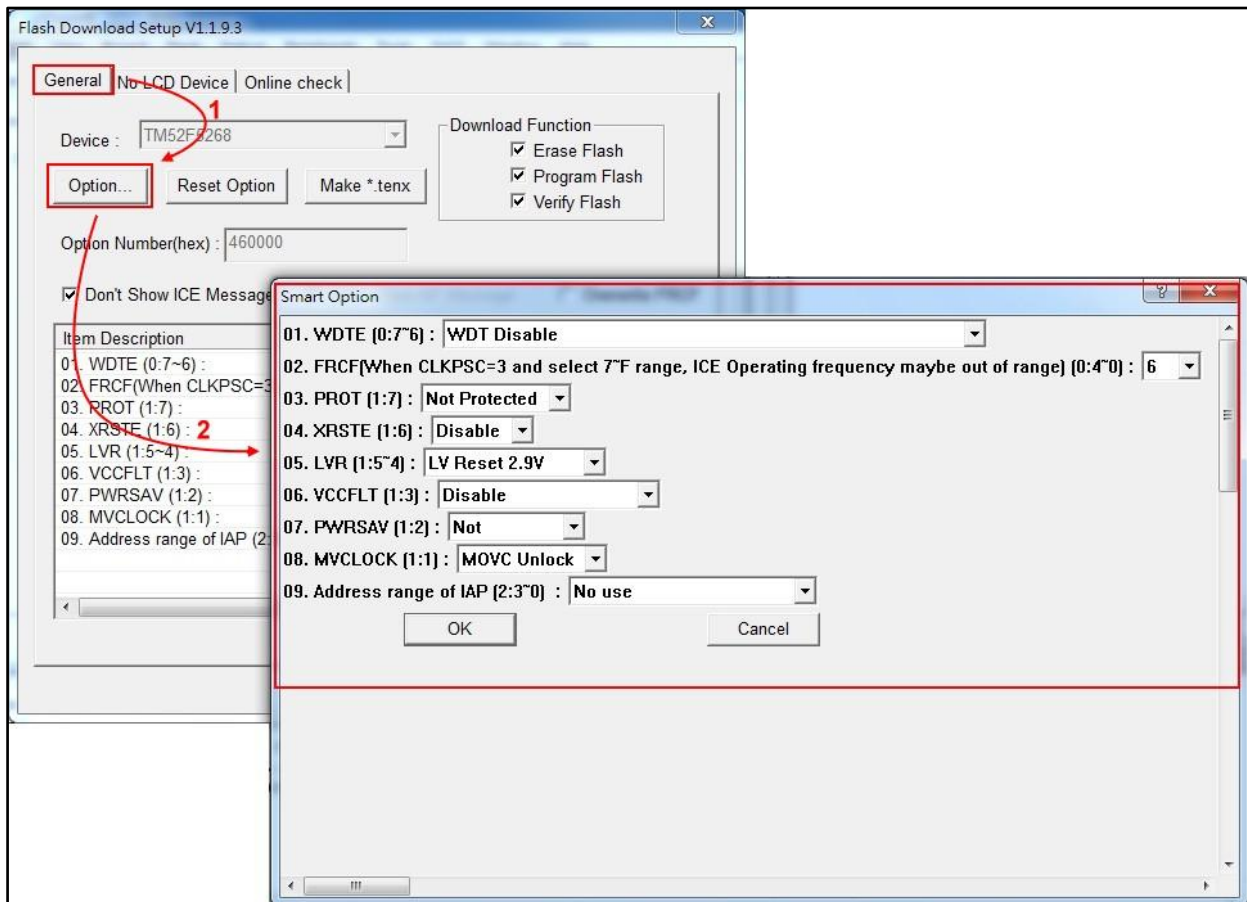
Flash Download Setup V1.1.9.3

General | No LCD Device | Online check

1

Device : TM52F5268

Download Function
☑ Erase Flash
☑ Program Flash
☑ Verify Flash

Option... Reset Option Make *.tenx

Option Number(hex) : 460000

☑ Don't Show ICE Message

Item Description
01. WDTE (0:7~6) :
02. FRCF(When CLKPSC=3
03. PROT (1:7) :
04. XRSTE (1:6) : 2
05. LVR (1:5~4) :
06. VCCFLT (1:3) :
07. PWRSAV (1:2) :
08. MVCLOCK (1:1) :
09. Address range of IAP (2:

Smart Option

01. WDTE (0:7~6) : WDT Disable
02. FRCF(When CLKPSC=3 and select 7~F range, ICE Operating frequency maybe out of range) (0:4~0) : 6
03. PROT (1:7) : Not Protected
04. XRSTE (1:6) : Disable
05. LVR (1:5~4) : LV Reset 2.9V
06. VCCFLT (1:3) : Disable
07. PWRSAV (1:2) : Not
08. MVCLOCK (1:1) : MOVC Unlock
09. Address range of IAP (2:3~0) : No use

OK Cancel